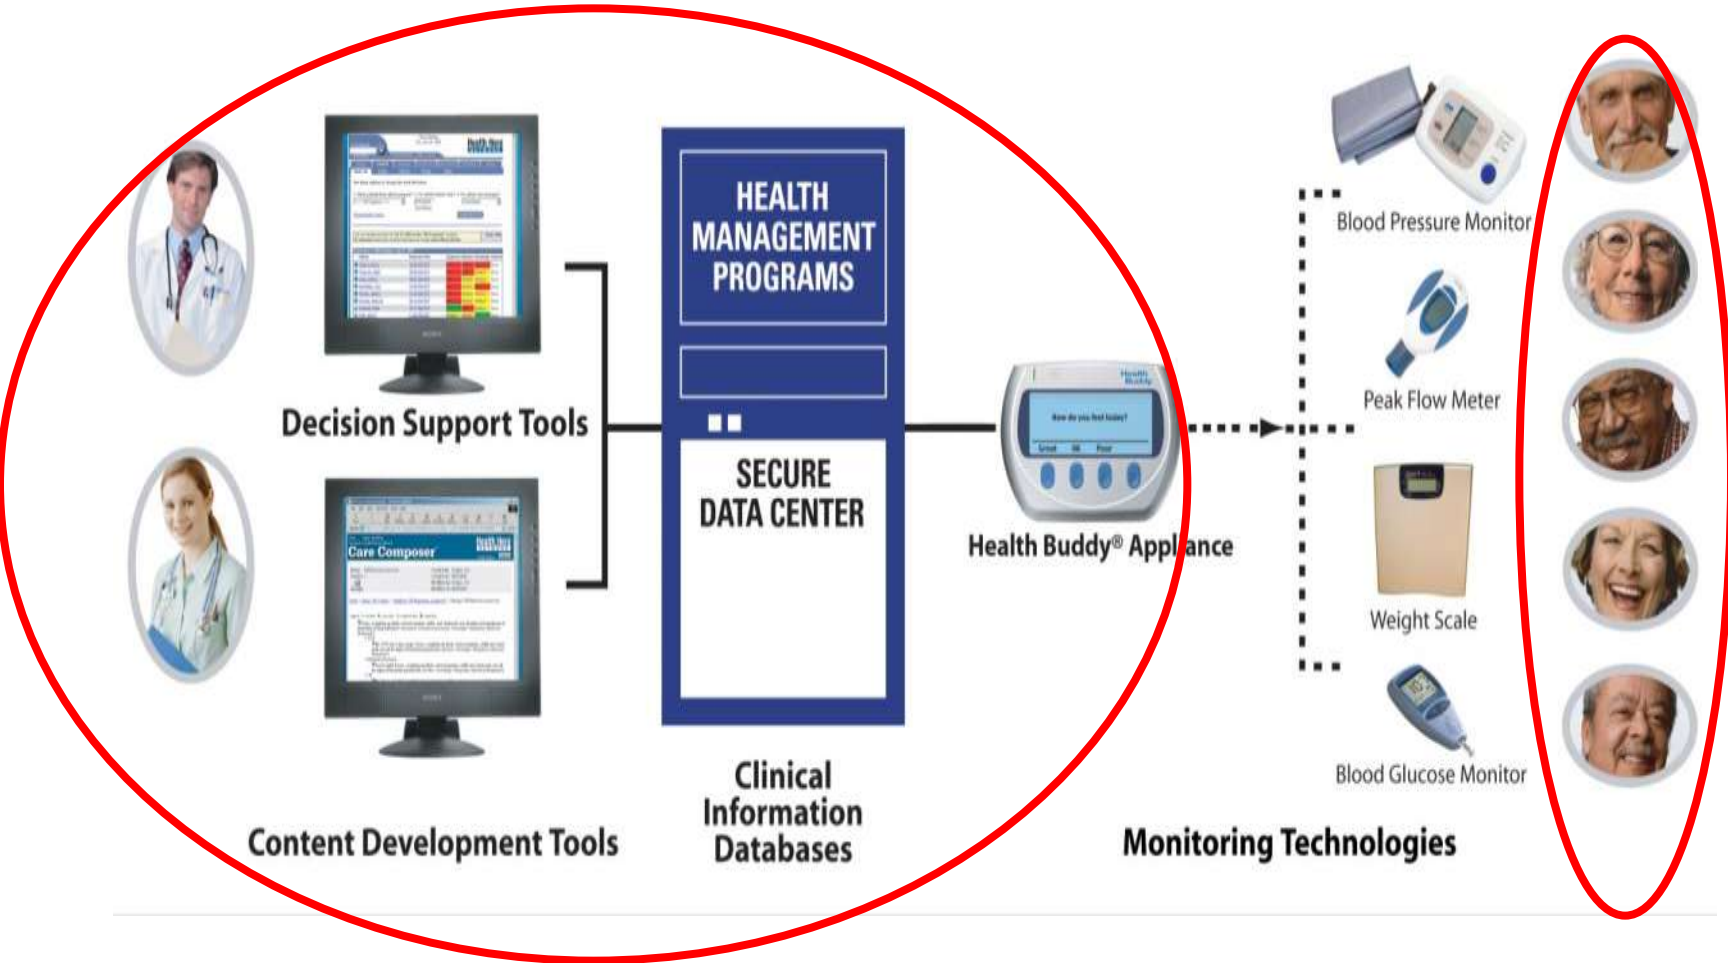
HEALTH MANAGEMENT PROGRAMS

SECURE DATA CENTER

Decision Support Tools

Care Composer

Content Development Tools

Clinical Information Databases

Health Buddy® Appliance

How do you feel today?

Blood Pressure Monitor

Peak Flow Meter

Weight Scale

Blood Glucose Monitor

Monitoring Technologies